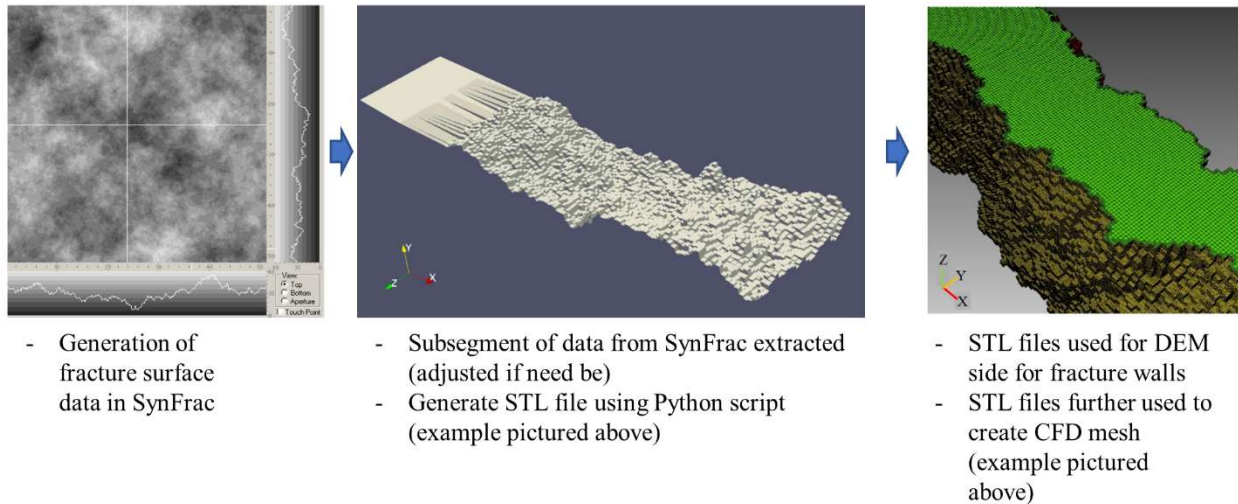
View:
Top
Bottom
Aperture
Touch Point

Y
Z
X

Z
Y
X

- Generation of fracture surface data in SynFrac

- Subsegment of data from SynFrac extracted (adjusted if need be)
- Generate STL file using Python script (example pictured above)

- STL files used for DEM side for fracture walls
- STL files further used to create CFD mesh (example pictured above)